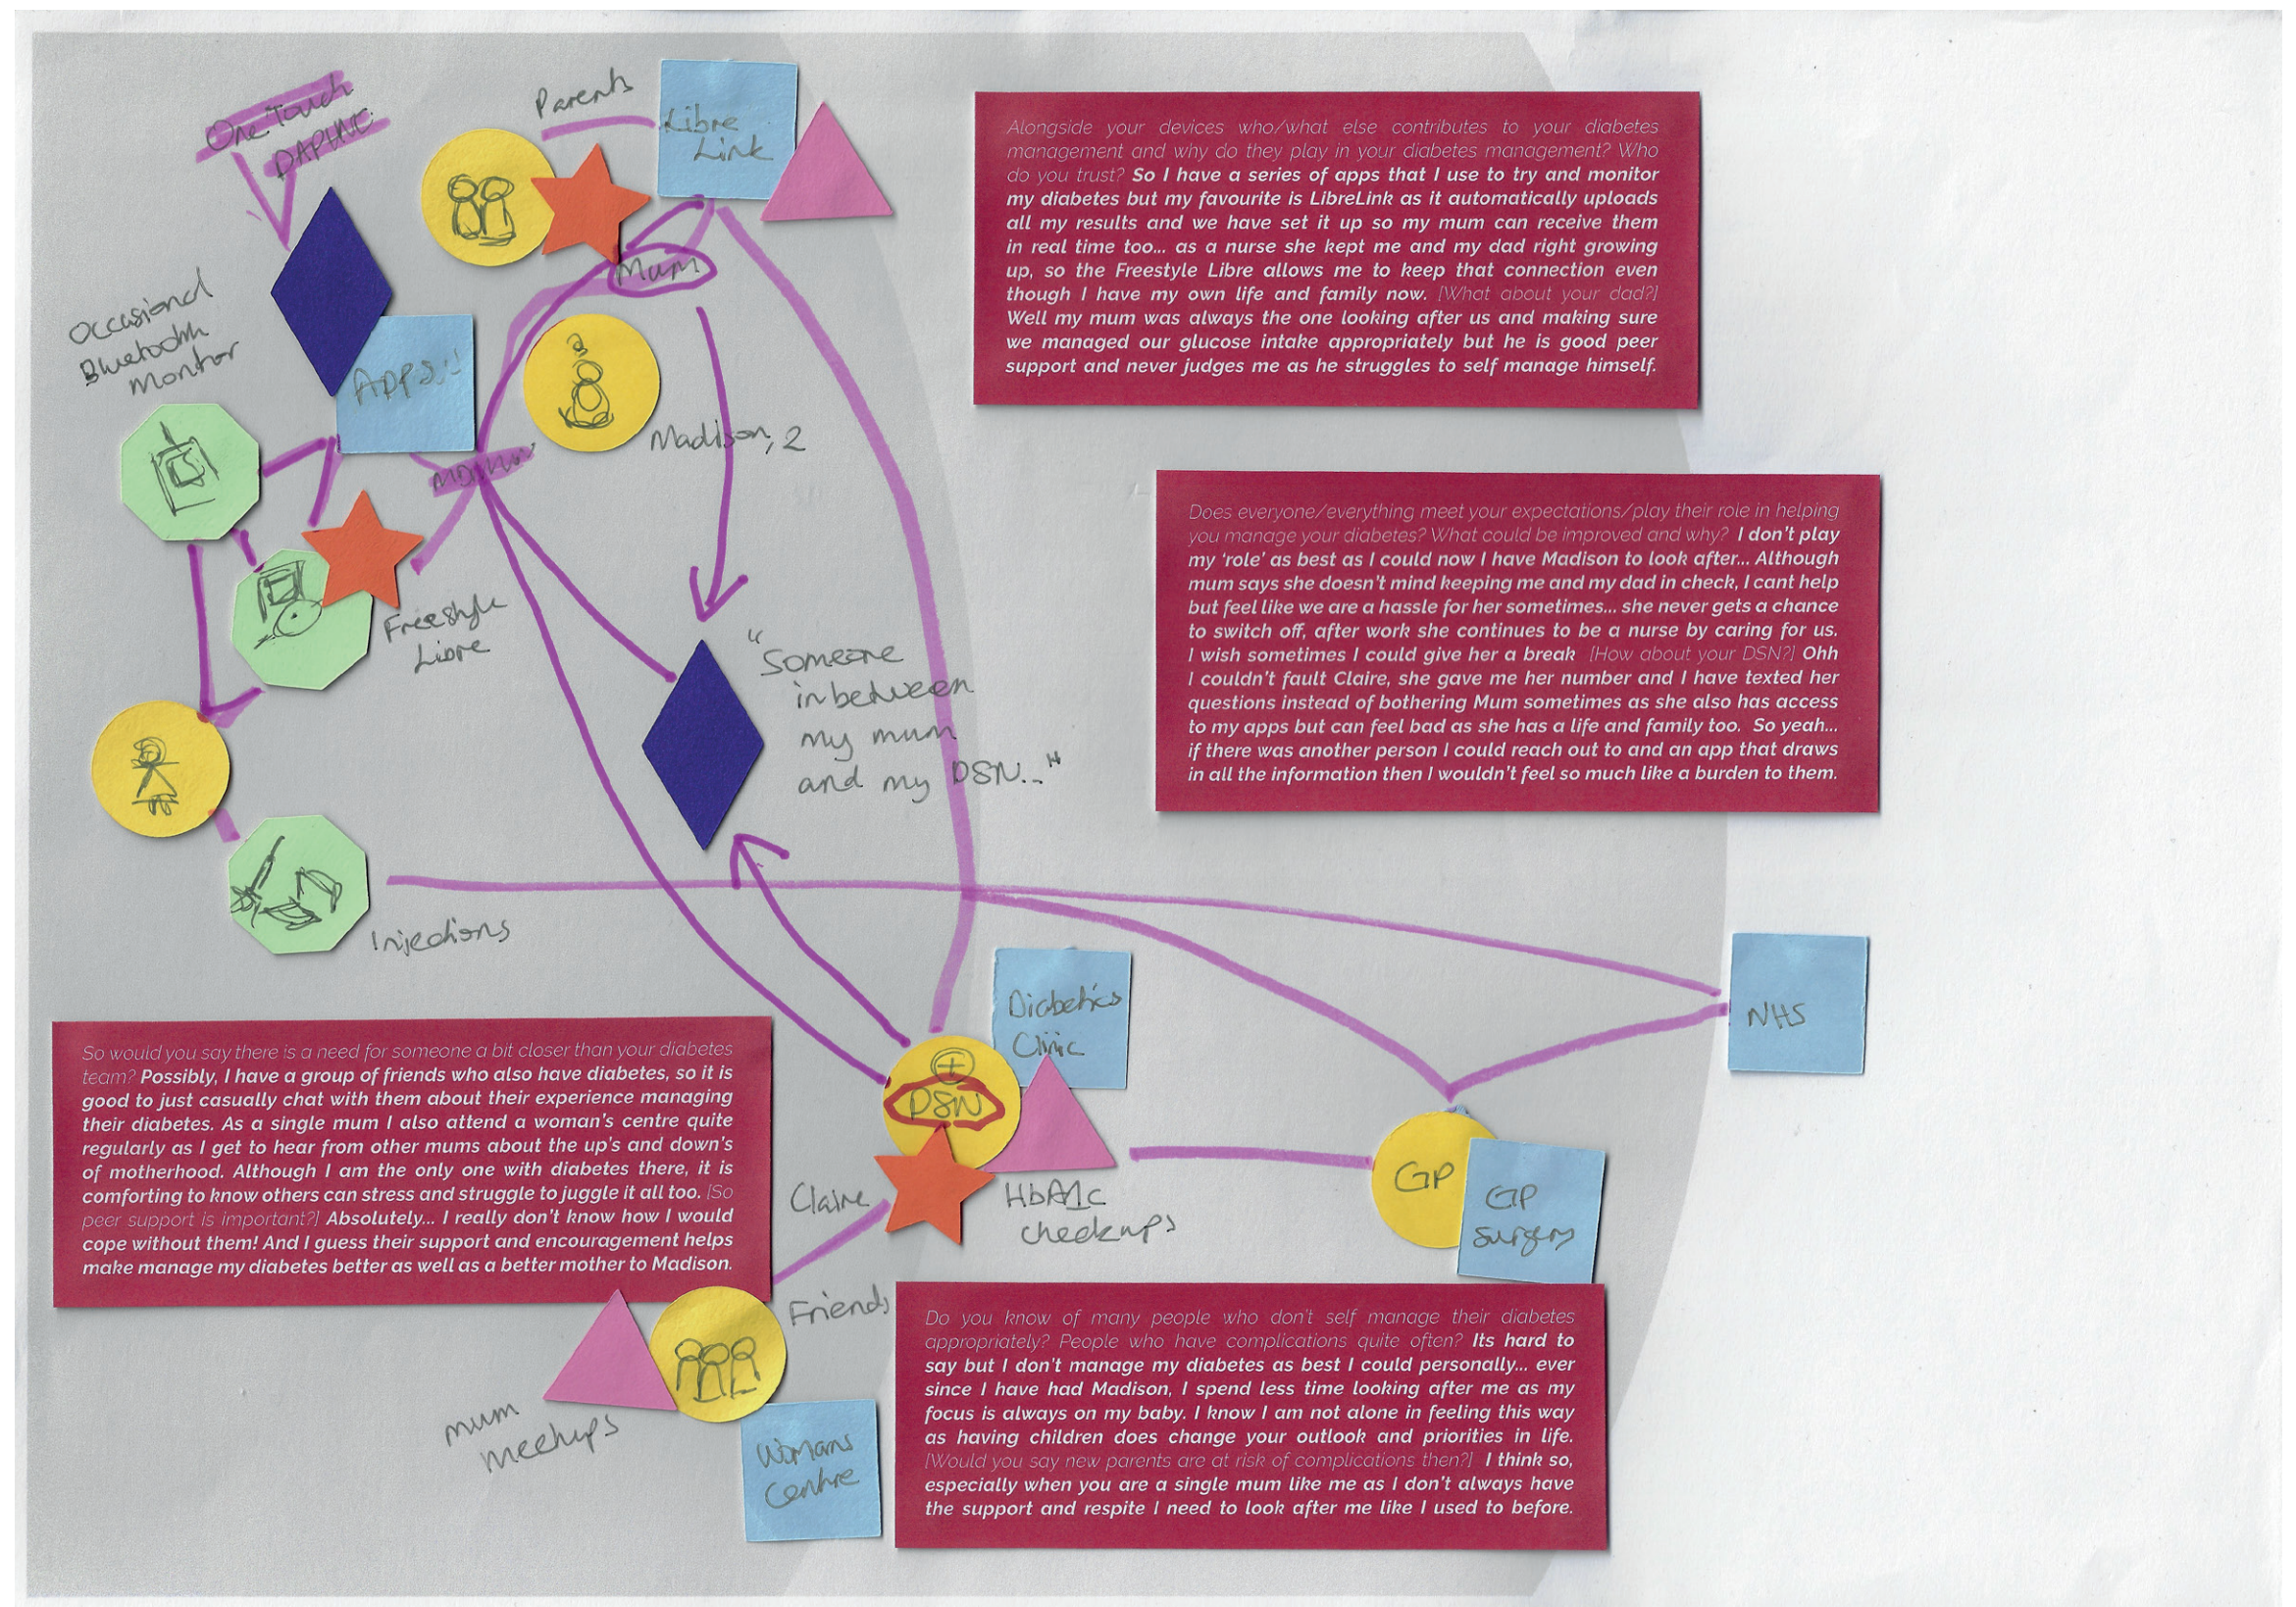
One Touch
ONLINE

Parents

Libre Link

Mum

Occasional Bluetooth Monitor

Apps!

Madison, 2

Freestyle Libre

"Someone in between my mum and my DSN.."

Injections

Alongside your devices who/what else contributes to your diabetes management and why do they play in your diabetes management? Who do you trust? So I have a series of apps that I use to try and monitor my diabetes but my favourite is LibreLink as it automatically uploads all my results and we have set it up so my mum can receive them in real time too... as a nurse she kept me and my dad right growing up, so the Freestyle Libre allows me to keep that connection even though I have my own life and family now. [What about your dad?] Well my mum was always the one looking after us and making sure we managed our glucose intake appropriately but he is good peer support and never judges me as he struggles to self manage himself.

Does everyone/everything meet your expectations/play their role in helping you manage your diabetes? What could be improved and why? I don't play my 'role' as best as I could now I have Madison to look after... Although mum says she doesn't mind keeping me and my dad in check, I cant help but feel like we are a hassle for her sometimes... she never gets a chance to switch off, after work she continues to be a nurse by caring for us. I wish sometimes I could give her a break [How about your DSN?] Ohh I couldn't fault Claire, she gave me her number and I have texted her questions instead of bothering Mum sometimes as she also has access to my apps but can feel bad as she has a life and family too. So yeah... if there was another person I could reach out to and an app that draws in all the information then I wouldn't feel so much like a burden to them.

Diabetics Clinic

NHS

DSN

Claire

HbA1c checkups

GP

GP Surgery

So would you say there is a need for someone a bit closer than your diabetes team? Possibly, I have a group of friends who also have diabetes, so it is good to just casually chat with them about their experience managing their diabetes. As a single mum I also attend a woman's centre quite regularly as I get to hear from other mums about the up's and down's of motherhood. Although I am the only one with diabetes there, it is comforting to know others can stress and struggle to juggle it all too. [So peer support is important?] Absolutely... I really don't know how I would cope without them! And I guess their support and encouragement helps make manage my diabetes better as well as a better mother to Madison.

Friends

mum meetups

Womans Centre

Do you know of many people who don't self manage their diabetes appropriately? People who have complications quite often? Its hard to say but I don't manage my diabetes as best I could personally... ever since I have had Madison, I spend less time looking after me as my focus is always on my baby. I know I am not alone in feeling this way as having children does change your outlook and priorities in life. [Would you say new parents are at risk of complications then?] I think so, especially when you are a single mum like me as I don't always have the support and respite I need to look after me like I used to before.